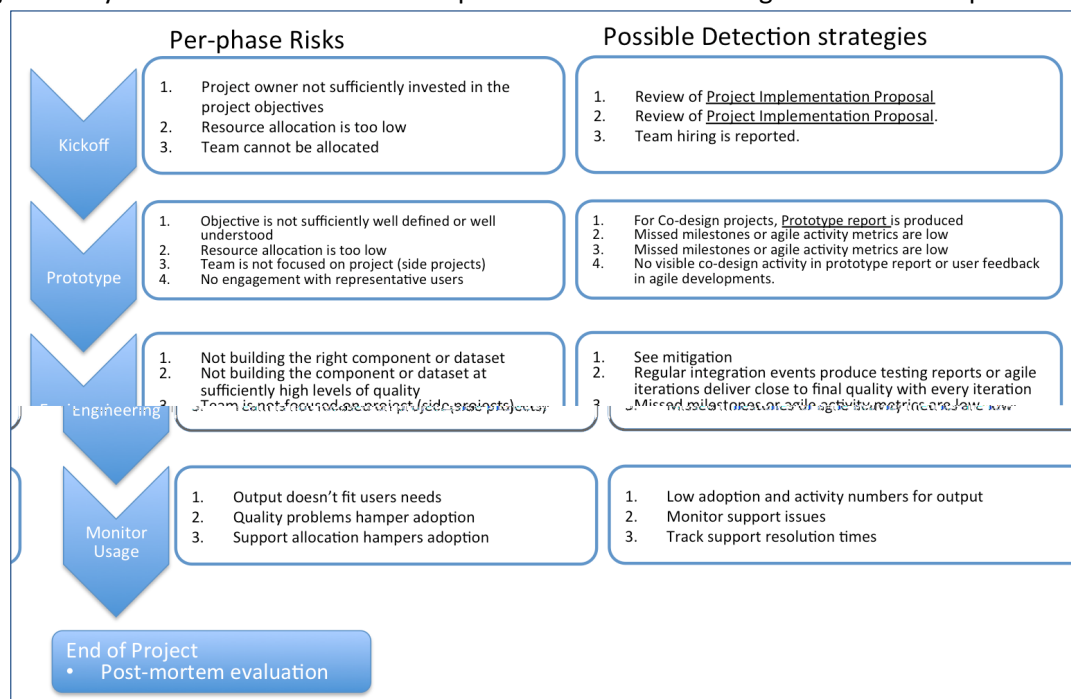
Per-phase Risks

Possible Detection strategies

Kickoff

1. Project owner not sufficiently invested in the project objectives
2. Resource allocation is too low
3. Team cannot be allocated

1. Review of Project Implementation Proposal
2. Review of Project Implementation Proposal.
3. Team hiring is reported.

Prototype

1. Objective is not sufficiently well defined or well understood
2. Resource allocation is too low
3. Team is not focused on project (side projects)
4. No engagement with representative users

1. For Co-design projects, Prototype report is produced
2. Missed milestones or agile activity metrics are low
3. Missed milestones or agile activity metrics are low
4. No visible co-design activity in prototype report or user feedback in agile developments.

Engineering

1. Not building the right component or dataset
2. Not building the component or dataset at sufficiently high levels of quality
3. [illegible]

1. See mitigation
2. Regular integration events produce testing reports or agile iterations deliver close to final quality with every iteration
3. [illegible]

Monitor Usage

1. Output doesn't fit users needs
2. Quality problems hamper adoption
3. Support allocation hampers adoption

1. Low adoption and activity numbers for output
2. Monitor support issues
3. Track support resolution times

End of Project
• Post-mortem evaluation